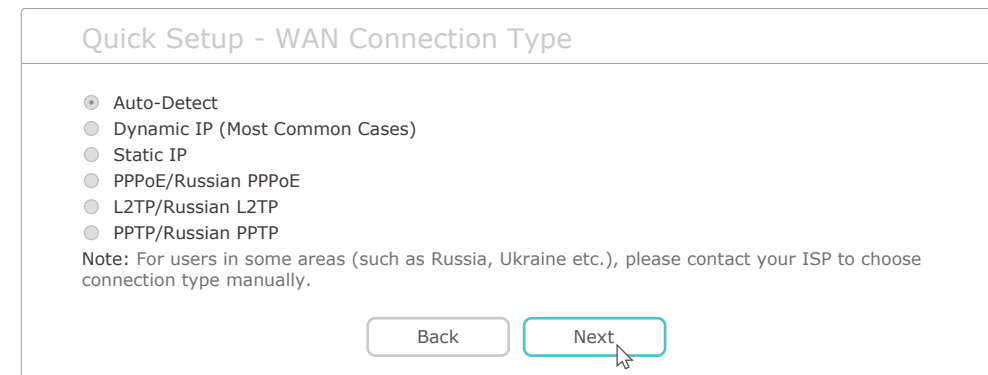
Quick Setup - WAN Connection Type

Auto-Detect
Dynamic IP (Most Common Cases)
Static IP
PPPoE/Russian PPPoE
L2TP/Russian L2TP
PPTP/Russian PPTP

Note: For users in some areas (such as Russia, Ukraine etc.), please contact your ISP to choose connection type manually.

Back
Next